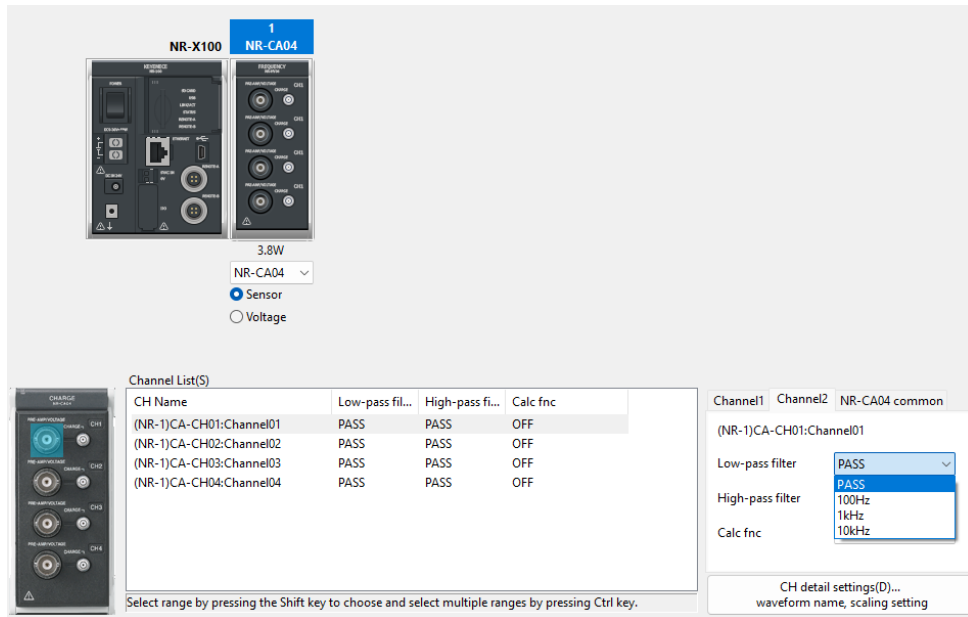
NR-X100

1
NR-CA04

KEYENCE
POWER
FREQUENCY

CH1
CH2
CH3
CH4

3.8W
NR-CA04
Sensor
Voltage

CHARGE
NR-CA04
PRE-AMP/VOLTAGE
CHARGE
CH1
CH2
CH3
CH4

Channel List(S)

| CH Name | Low-pass fil... | High-pass fi... | Calc fnc |
|---|---|---|---|
| (NR-1)CA-CH01:Channel01 | PASS | PASS | OFF |
| (NR-1)CA-CH02:Channel02 | PASS | PASS | OFF |
| (NR-1)CA-CH03:Channel03 | PASS | PASS | OFF |
| (NR-1)CA-CH04:Channel04 | PASS | PASS | OFF |

Select range by pressing the Shift key to choose and select multiple ranges by pressing Ctrl key.

Channel1 Channel2 NR-CA04 common

(NR-1)CA-CH01:Channel01

Low-pass filter PASS
PASS
100Hz
1kHz
10kHz
High-pass filter
Calc fnc

CH detail settings(D)...
waveform name, scaling setting